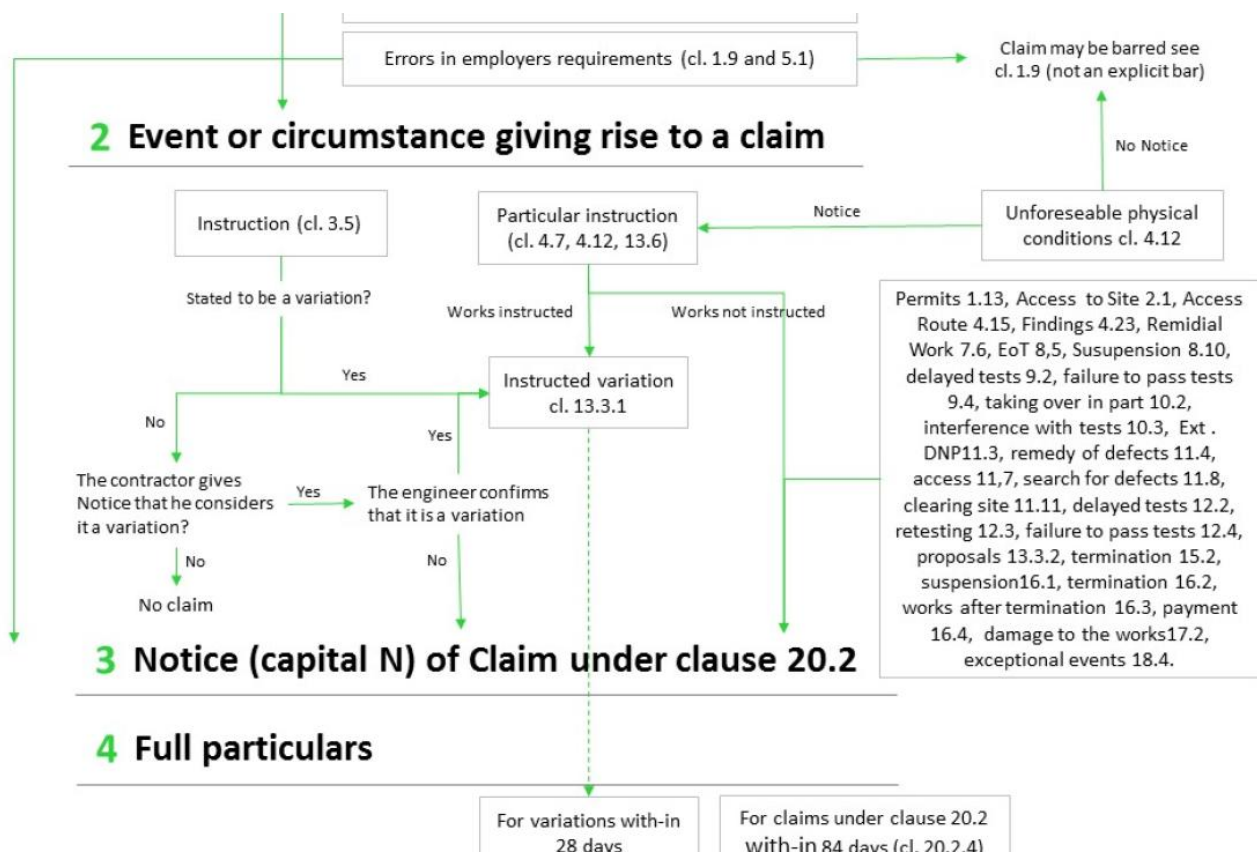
Errors in employers requirements (cl. 1.9 and 5.1)

Claim may be barred see cl. 1.9 (not an explicit bar)

2 Event or circumstance giving rise to a claim

No Notice

Instruction (cl. 3.5)

Particular instruction (cl. 4.7, 4.12, 13.6)

Notice

Unforeseable physical conditions cl. 4.12

Stated to be a variation?

Works instructed

Works not instructed

Permits 1.13, Access to Site 2.1, Access Route 4.15, Findings 4.23, Remidial Work 7.6, EoT 8,5, Susupension 8.10, delayed tests 9.2, failure to pass tests 9.4, taking over in part 10.2, interference with tests 10.3, Ext . DNP11.3, remedy of defects 11.4, access 11,7, search for defects 11.8, clearing site 11.11, delayed tests 12.2, retesting 12.3, failure to pass tests 12.4, proposals 13.3.2, termination 15.2, suspension16.1, termination 16.2, works after termination 16.3, payment 16.4, damage to the works17.2, exceptional events 18.4.

Yes

Instructed variation cl. 13.3.1

No

Yes

The contractor gives Notice that he considers it a variation?

Yes

The engineer confirms that it is a variation

No

No

No claim

3 Notice (capital N) of Claim under clause 20.2

4 Full particulars

For variations with-in 28 days

For claims under clause 20.2 with-in 84 days (cl. 20.2.4)